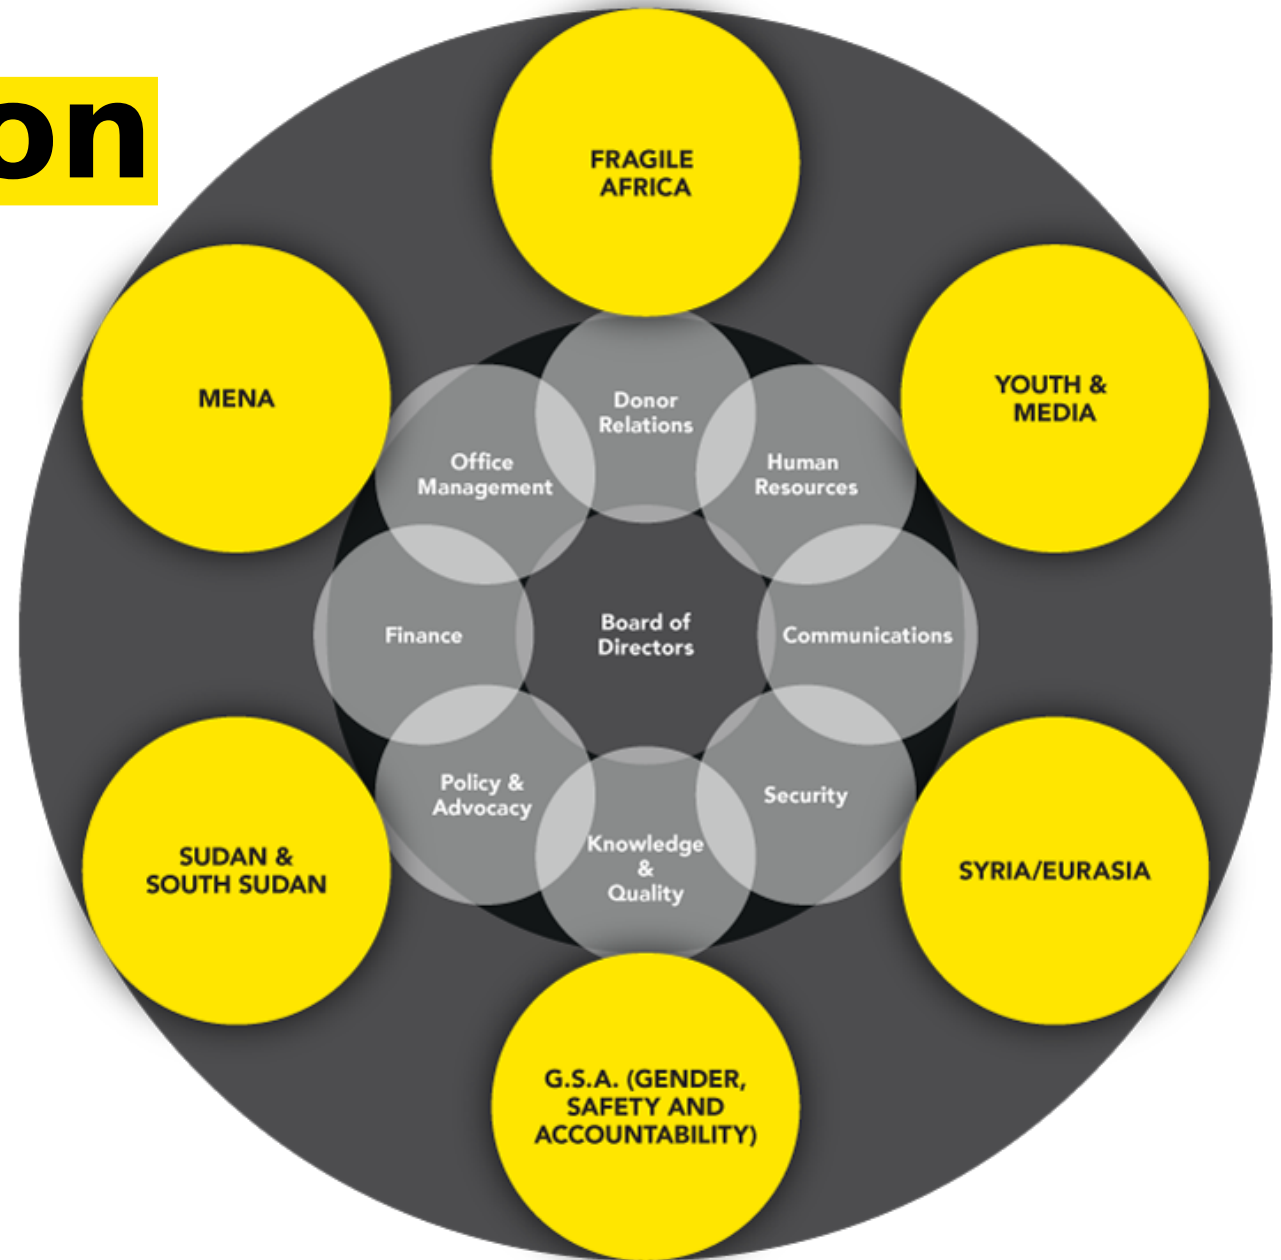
on

FRAGILE AFRICA

MENA

YOUTH & MEDIA

Donor Relations

Office Management

Human Resources

Finance

Board of Directors

Communications

Policy & Advocacy

Security

Knowledge & Quality

SUDAN & SOUTH SUDAN

SYRIA/EURASIA

G.S.A. (GENDER, SAFETY AND ACCOUNTABILITY)